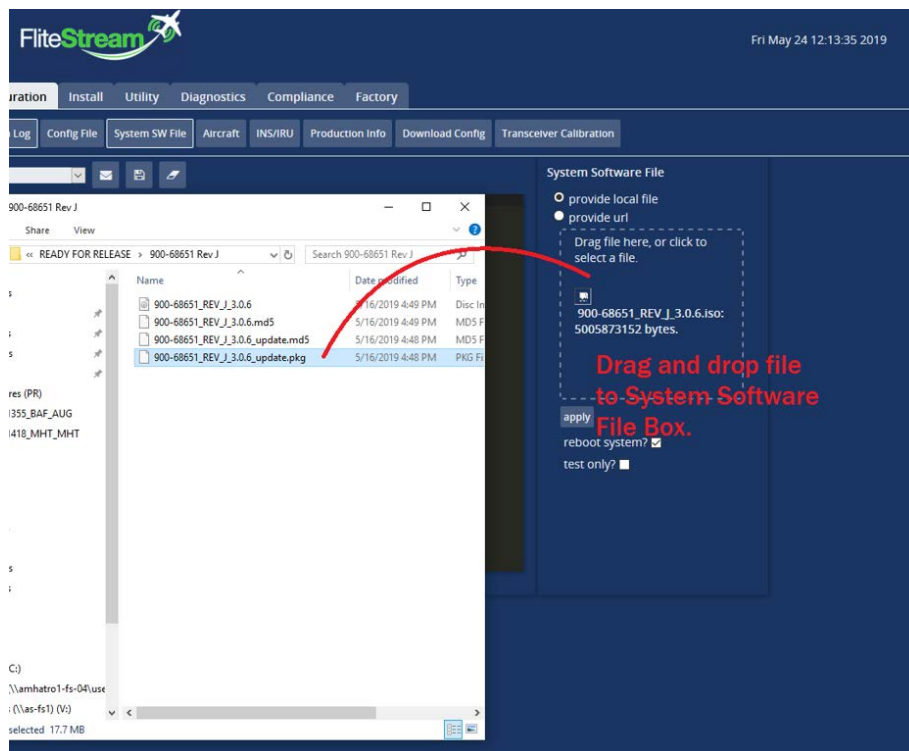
FliteStream

Fri May 24 12:13:35 2019

uration Install Utility Diagnostics Compliance Factory

Log Config File System SW File Aircraft INS/IRU Production Info Download Config Transceiver Calibration

900-68651 Rev J

Share View

« READY FOR RELEASE > 900-68651 Rev J

Search 900-68651 Rev J

| Name | Date modified | Type |
|---|---|---|
| 900-68651_REV_J_3.0.6 | 5/16/2019 4:49 PM | Disc In |
| 900-68651_REV_J_3.0.6.md5 | 5/16/2019 4:49 PM | MD5 F |
| 900-68651_REV_J_3.0.6_update.md5 | 5/16/2019 4:48 PM | MD5 F |
| 900-68651_REV_J_3.0.6_update.pkg | 5/16/2019 4:48 PM | PKG Fi |

res (PR)
1355_BAF_AUG
1418_MHT_MHT

C:)
\\amhatro1-fs-04\use
(\\as-fs1) (V:)
selected 17.7 MB

System Software File

provide local file
provide url

Drag file here, or click to select a file.

900-68651_REV_J_3.0.6.iso: 5005873152 bytes.

Drag and drop file to System Software File Box.

apply
reboot system?
test only?